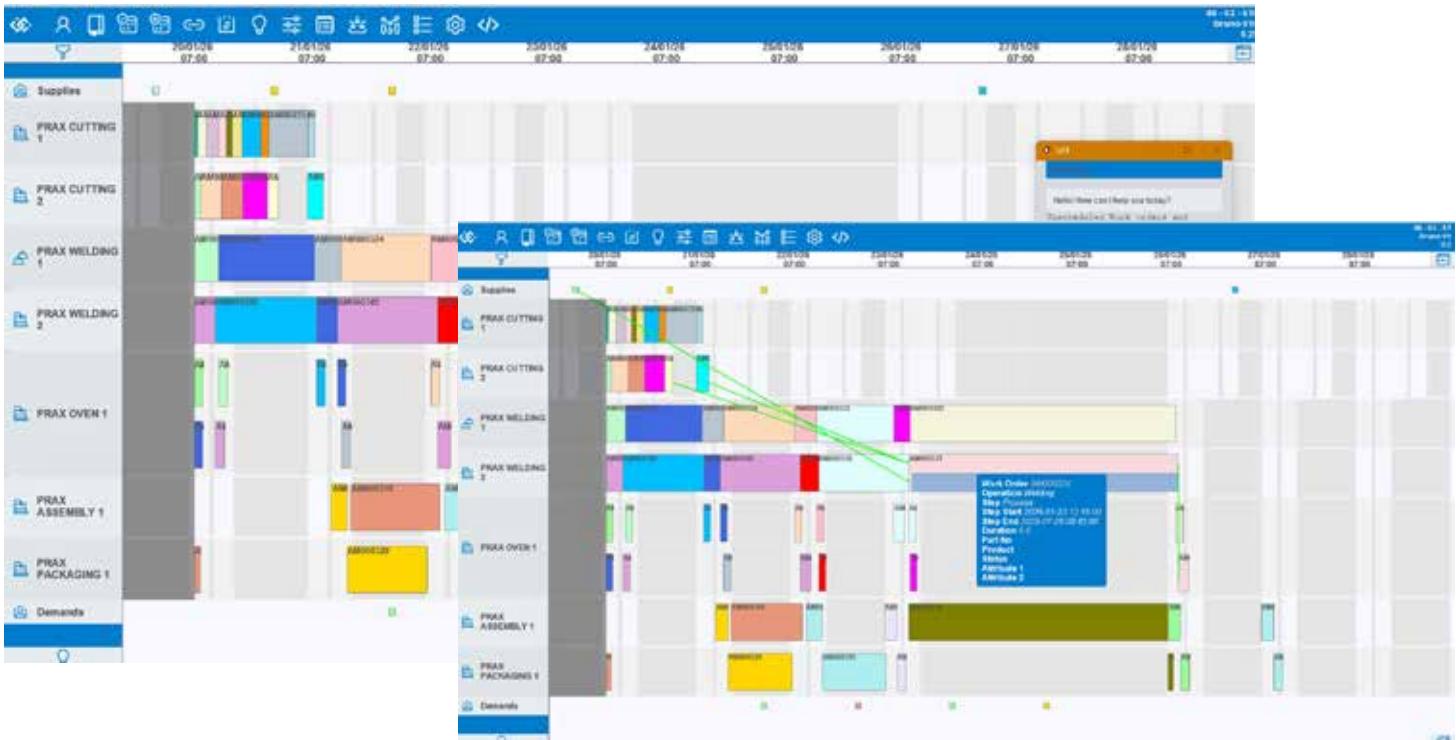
20/01/26 07:00
21/01/26 07:00
22/01/26 07:00
23/01/26 07:00
24/01/26 07:00
25/01/26 07:00
26/01/26 07:00
27/01/26 07:00
28/01/26 07:00

Supplies
PRAX CUTTING 1
PRAX CUTTING 2
PRAX WELDING 1
PRAX WELDING 2
PRAX OVEN 1
PRAX ASSEMBLY 1
PRAX PACKAGING 1
Demands

Hello! How can I help you today?

20/01/26 07:00
21/01/26 07:00
22/01/26 07:00
23/01/26 07:00
24/01/26 07:00
25/01/26 07:00
26/01/26 07:00
27/01/26 07:00
28/01/26 07:00

Supplies
PRAX CUTTING 1
PRAX CUTTING 2
PRAX WELDING 1
PRAX WELDING 2
PRAX OVEN 1
PRAX ASSEMBLY 1
PRAX PACKAGING 1
Demands

Work Order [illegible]
Operation Welding
Step Process
Step Start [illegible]
Step End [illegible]
Duration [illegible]
Part No
Product
Status
Attribute 1
Attribute 2